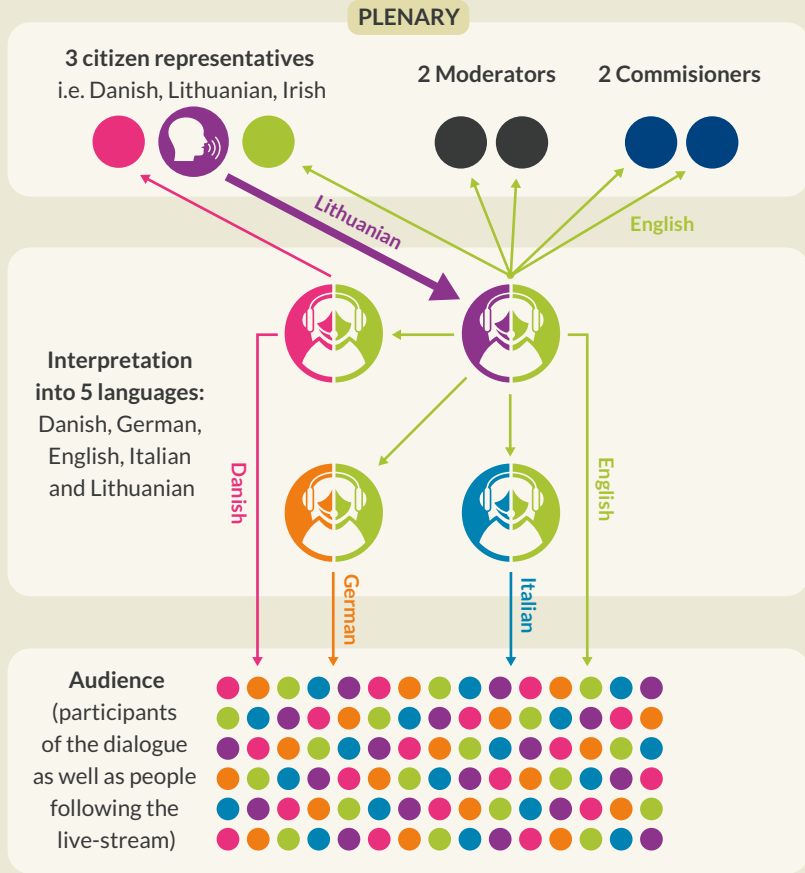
PLENARY

3 citizen representatives
i.e. Danish, Lithuanian, Irish

2 Moderators

2 Commisioners

Lithuanian

English

Interpretation into 5 languages:
Danish, German, English, Italian and Lithuanian

Danish

English

German

Italian

Audience
(participants of the dialogue as well as people following the live-stream)